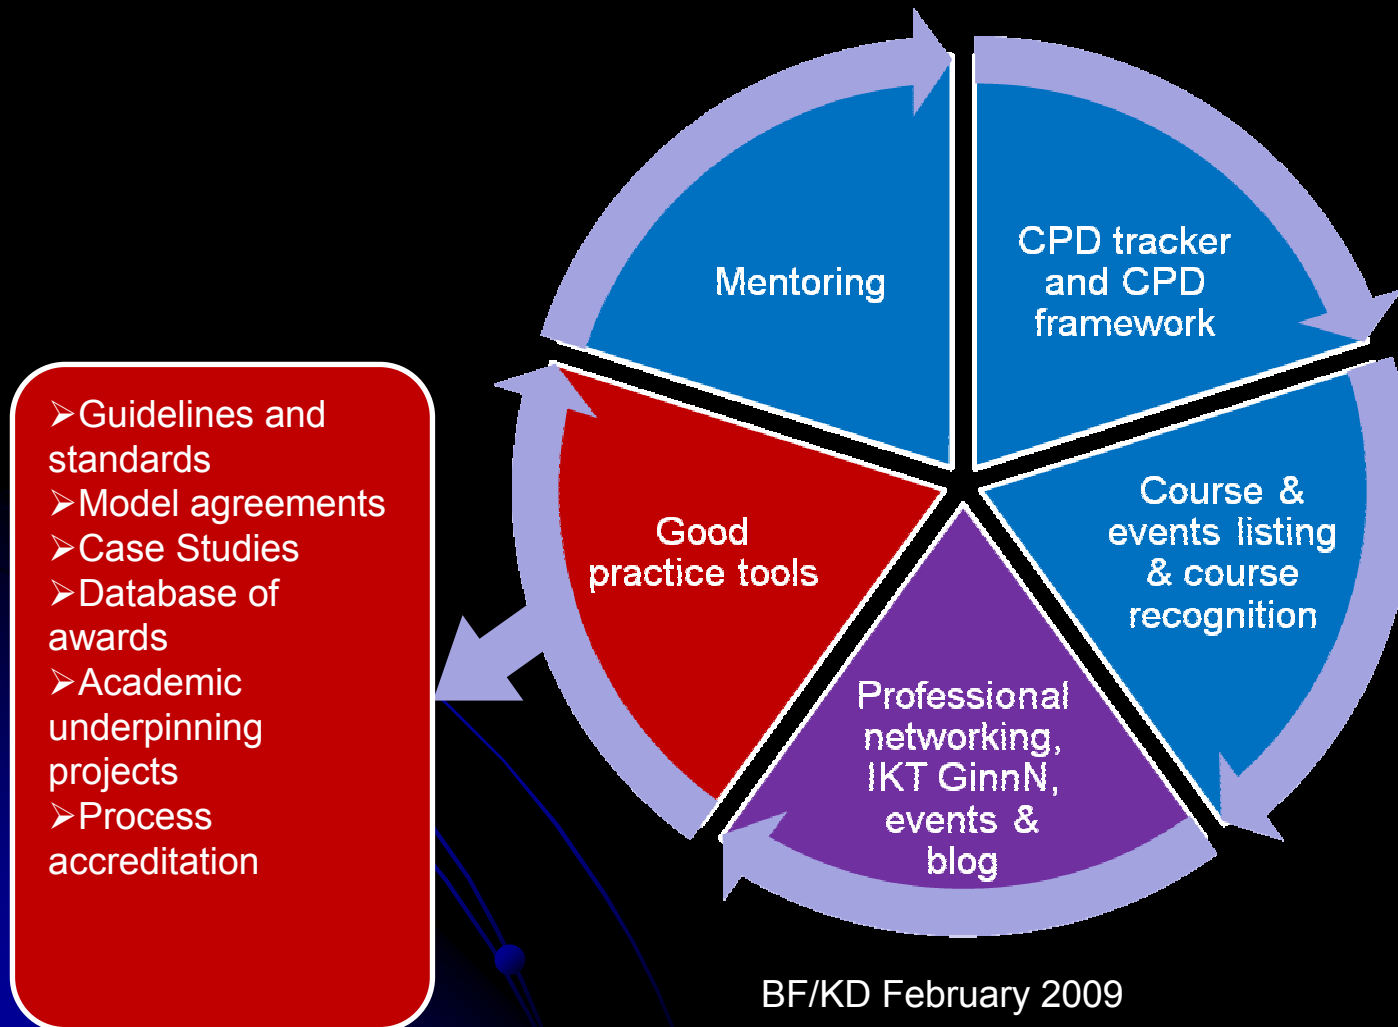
Mentoring

CPD tracker and CPD framework

Course & events listing & course recognition

Professional networking, IKT GinnN, events & blog

Good practice tools

➢Guidelines and standards
➢Model agreements
➢Case Studies
➢Database of awards
➢Academic underpinning projects
➢Process accreditation

BF/KD February 2009